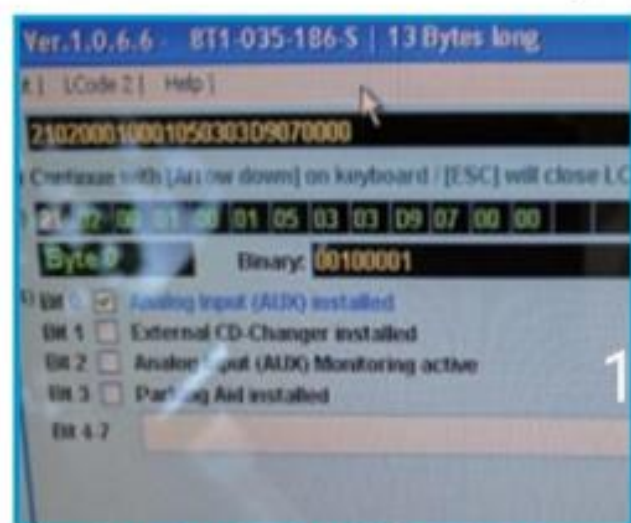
Ver.1.0.6.6 - 8T1-035-186-S | 13 Bytes long

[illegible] | LCode 2 | Help |

21020001000105030309070000

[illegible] Continue with [Ar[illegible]ow down] on keyboard / [ESC] will close L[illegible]

| 21 | 02 | 00 | 01 | 00 | 01 | 05 | 03 | 03 | D9 | 07 | 00 | 00 |
|---|---|---|---|---|---|---|---|---|---|---|---|---|

Byte 0

Binary: 00100001

Bit 0 ☑ Analog Input (AUX) installed

Bit 1 ☐ External CD-Changer installed

Bit 2 ☐ Analo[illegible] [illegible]put (AUX) Monitoring active

Bit 3 ☐ Par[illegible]ng Aid installed

Bit 4-7

1